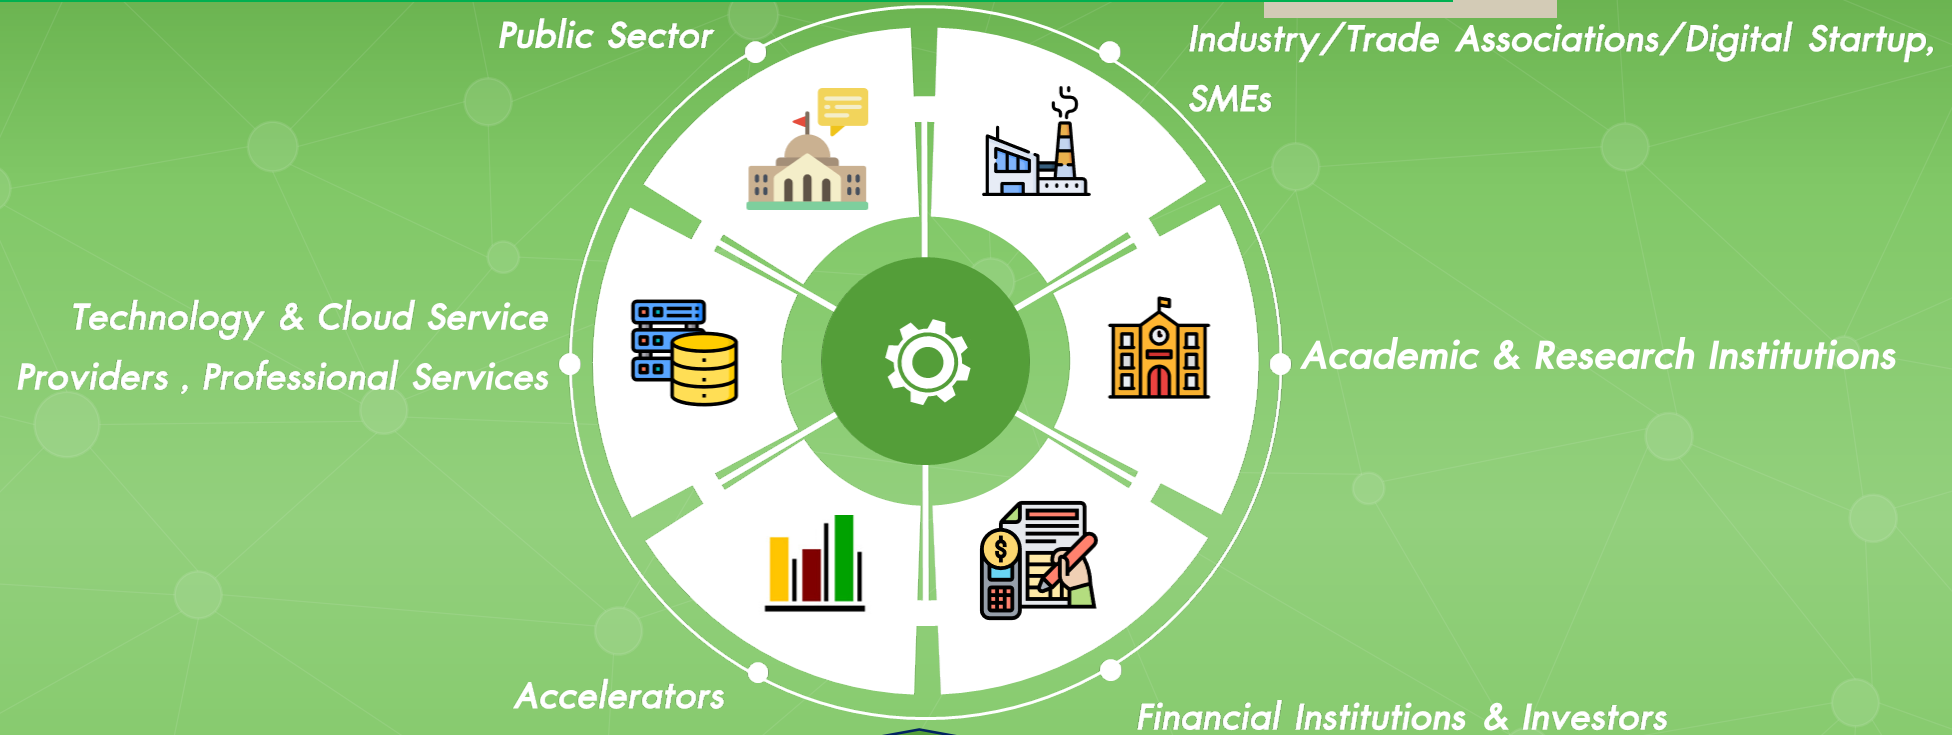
Public Sector

Industry/Trade Associations/Digital Startup, SMEs

Technology & Cloud Service Providers , Professional Services

Academic & Research Institutions

Accelerators

Financial Institutions & Investors